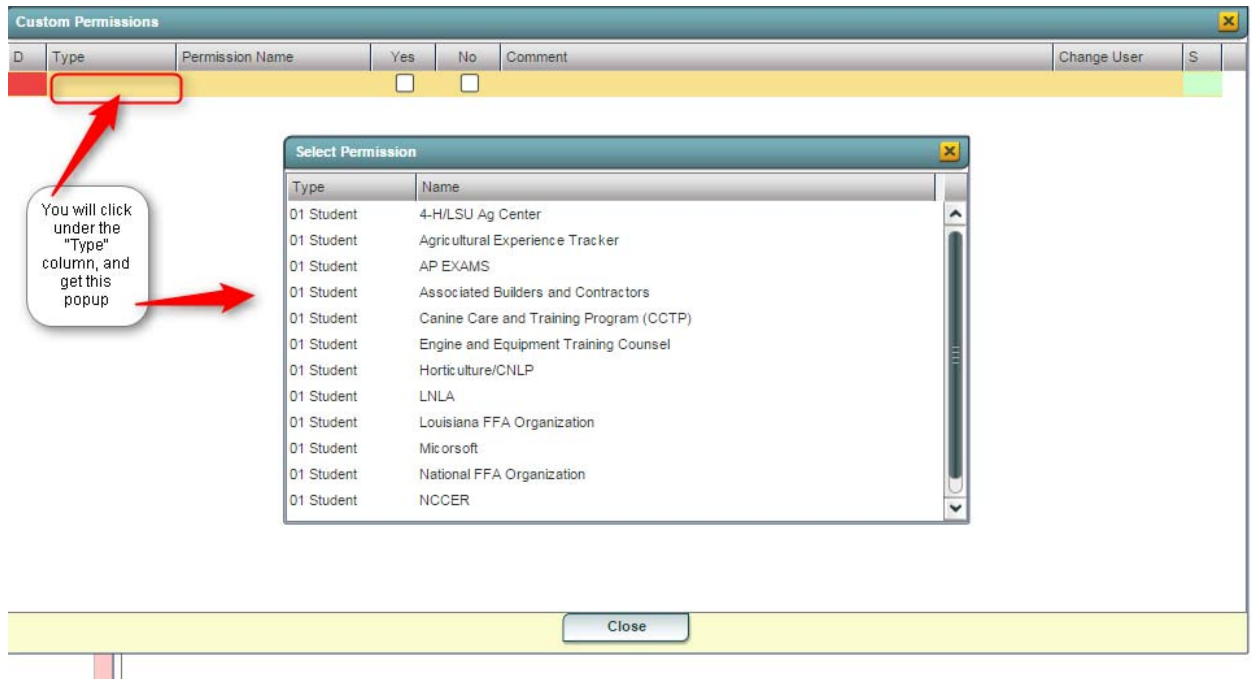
Custom Permissions

| D | Type | Permission Name | Yes | No | Comment | Change User | S |
|---|---|---|---|---|---|---|---|
| | | | | | | | |

You will click under the "Type" column, and get this popup

Select Permission

| Type | Name |
|---|---|
| 01 Student | 4-H/LSU Ag Center |
| 01 Student | Agricultural Experience Tracker |
| 01 Student | AP EXAMS |
| 01 Student | Associated Builders and Contractors |
| 01 Student | Canine Care and Training Program (CCTP) |
| 01 Student | Engine and Equipment Training Counsel |
| 01 Student | Horticulture/CNLP |
| 01 Student | LNLA |
| 01 Student | Louisiana FFA Organization |
| 01 Student | Micorsoft |
| 01 Student | National FFA Organization |
| 01 Student | NCCER |

Close